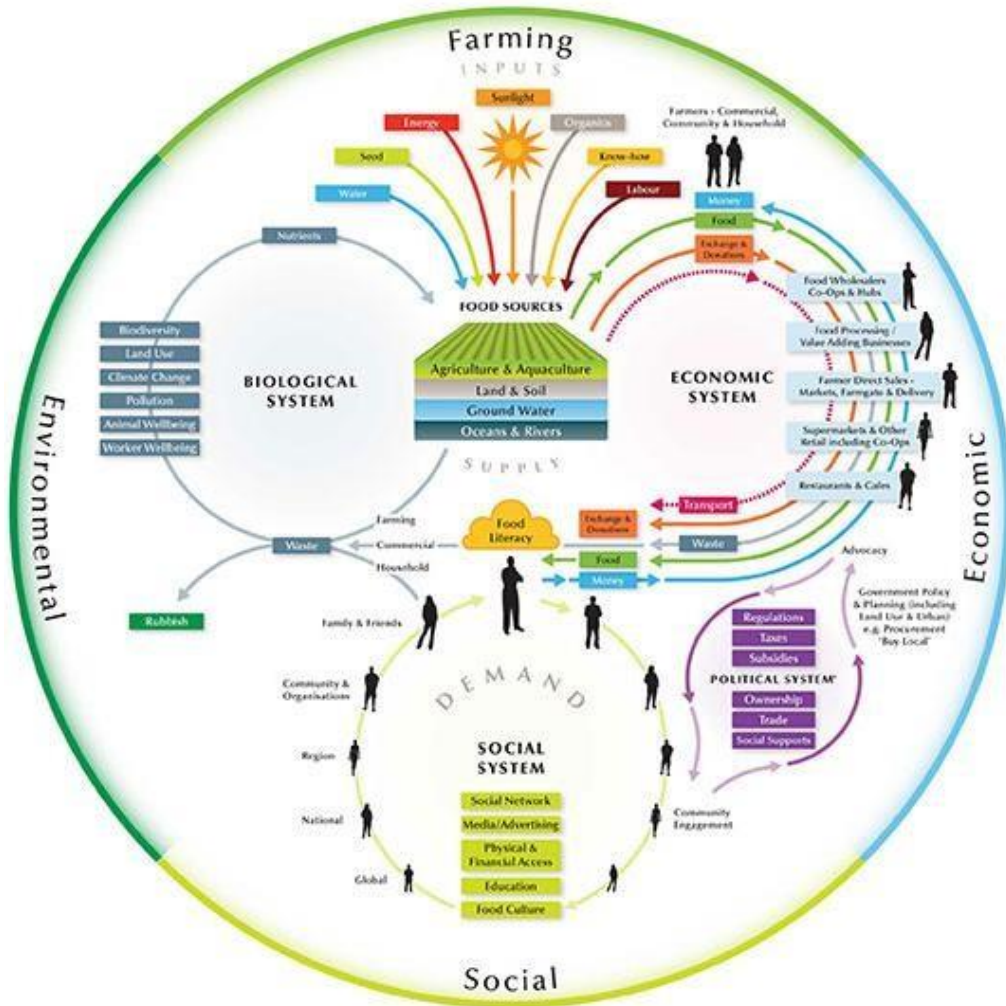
Farming

INPUTS

Sunlight

Energy

Organics

Seed

Know-how

Water

Labour

Farmers - Commercial, Community & Household

Money

Food

Exchange & Donations

Nutrients

FOOD SOURCES

Food Wholesalers Co-Ops & Hubs

Food Processing / Value Adding Businesses

Farmer Direct Sales - Markets, Farmgate & Delivery

Supermarkets & Other Retail including Co-Ops

Restaurants & Cafes

Biodiversity

Land Use

Climate Change

Pollution

Animal Wellbeing

Worker Wellbeing

BIOLOGICAL SYSTEM

Agriculture & Aquaculture

Land & Soil

Ground Water

Oceans & Rivers

ECONOMIC SYSTEM

SUPPLY

Environmental

Economic

Transport

Farming

Food Literacy

Exchange & Donations

Waste

Commercial

Waste

Food

Household

Money

Advocacy

Rubbish

Family & Friends

Government Policy & Planning (including Land Use & Urban) e.g. Procurement 'Buy Local'

Regulations

Taxes

Subsidies

POLITICAL SYSTEM

Ownership

Trade

Social Supports

Community & Organisations

DEMAND

Region

SOCIAL SYSTEM

National

Community Engagement

Social Network

Media/Advertising

Physical & Financial Access

Global

Education

Food Culture

Social